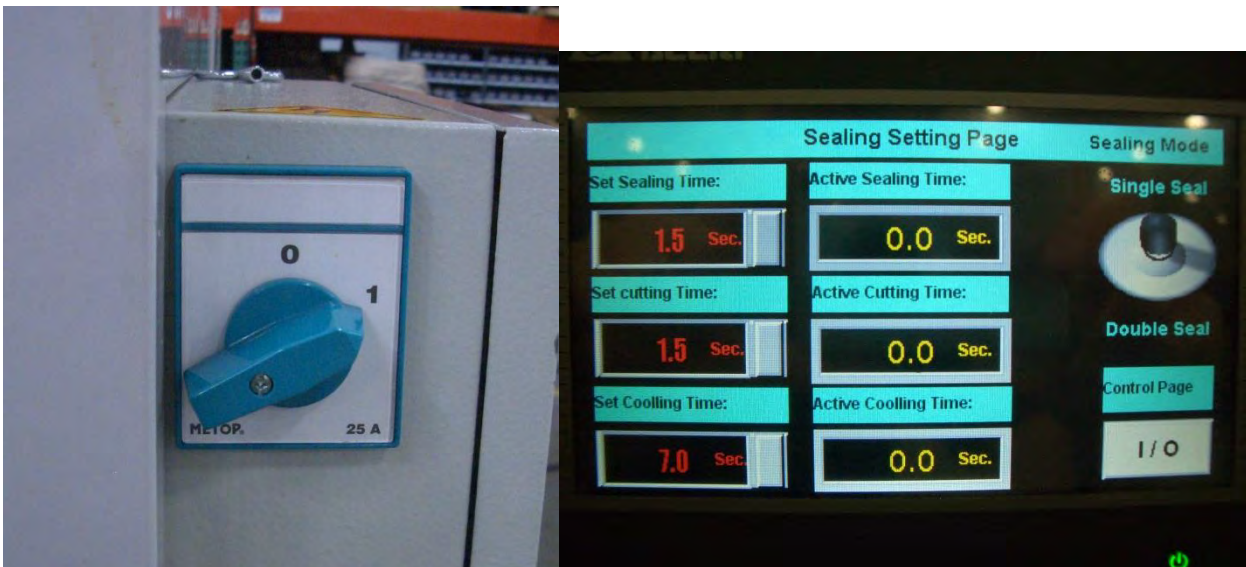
0
1
METOP
25 A

Sealing Setting Page
Sealing Mode
Set Sealing Time:
1.5 Sec.
Active Sealing Time:
0.0 Sec.
Single Seal
Set cutting Time:
1.5 Sec.
Active Cutting Time:
0.0 Sec.
Double Seal
Set Coolling Time:
7.0 Sec.
Active Coolling Time:
0.0 Sec.
Control Page
I / O